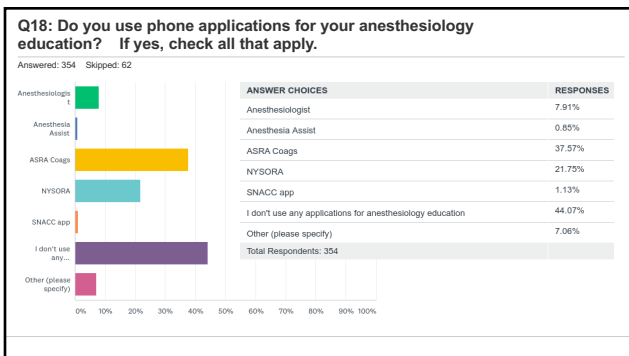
Q18: Do you use phone applications for your anesthesiology education? If yes, check all that apply.

Answered: 354 Skipped: 62

Anesthesiologist

Anesthesia Assist

ASRA Coags

NYSORA

SNACC app

I don't use any...

Other (please specify)

0% 10% 20% 30% 40% 50% 60% 70% 80% 90% 100%

| ANSWER CHOICES | RESPONSES |
|---|---|
| Anesthesiologist | 7.91% |
| Anesthesia Assist | 0.85% |
| ASRA Coags | 37.57% |
| NYSORA | 21.75% |
| SNACC app | 1.13% |
| I don't use any applications for anesthesiology education | 44.07% |
| Other (please specify) | 7.06% |
| Total Respondents: 354 | |